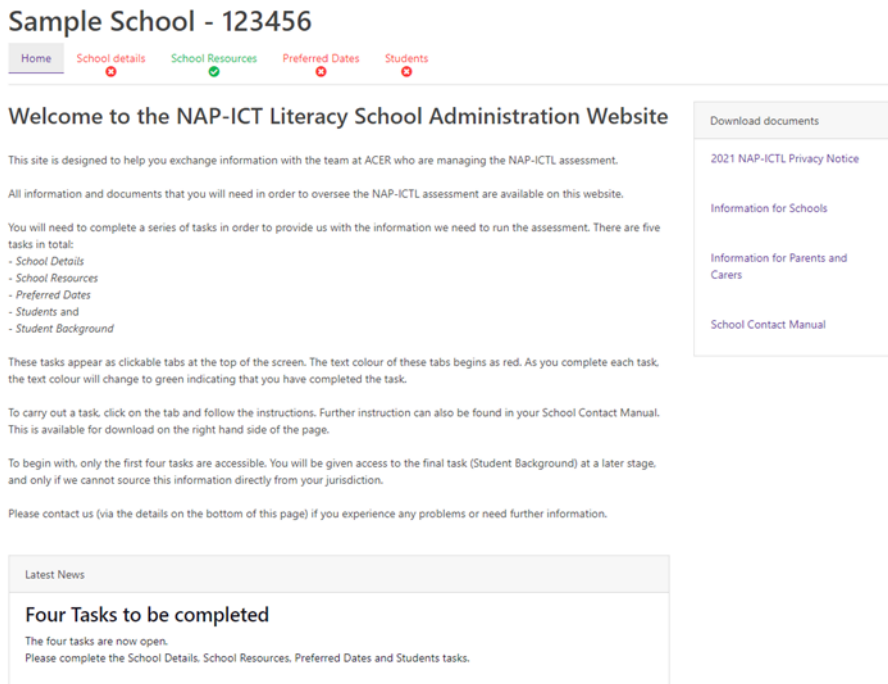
Sample School - 123456

Home
School details
School Resources
Preferred Dates
Students

Welcome to the NAP-ICT Literacy School Administration Website

This site is designed to help you exchange information with the team at ACER who are managing the NAP-ICTL assessment.

All information and documents that you will need in order to oversee the NAP-ICTL assessment are available on this website.

You will need to complete a series of tasks in order to provide us with the information we need to run the assessment. There are five tasks in total:
- School Details
- School Resources
- Preferred Dates
- Students and
- Student Background

These tasks appear as clickable tabs at the top of the screen. The text colour of these tabs begins as red. As you complete each task, the text colour will change to green indicating that you have completed the task.

To carry out a task, click on the tab and follow the instructions. Further instruction can also be found in your School Contact Manual. This is available for download on the right hand side of the page.

To begin with, only the first four tasks are accessible. You will be given access to the final task (Student Background) at a later stage, and only if we cannot source this information directly from your jurisdiction.

Please contact us (via the details on the bottom of this page) if you experience any problems or need further information.

Latest News

Four Tasks to be completed

The four tasks are now open.
Please complete the School Details, School Resources, Preferred Dates and Students tasks.

Download documents

2021 NAP-ICTL Privacy Notice

Information for Schools

Information for Parents and Carers

School Contact Manual